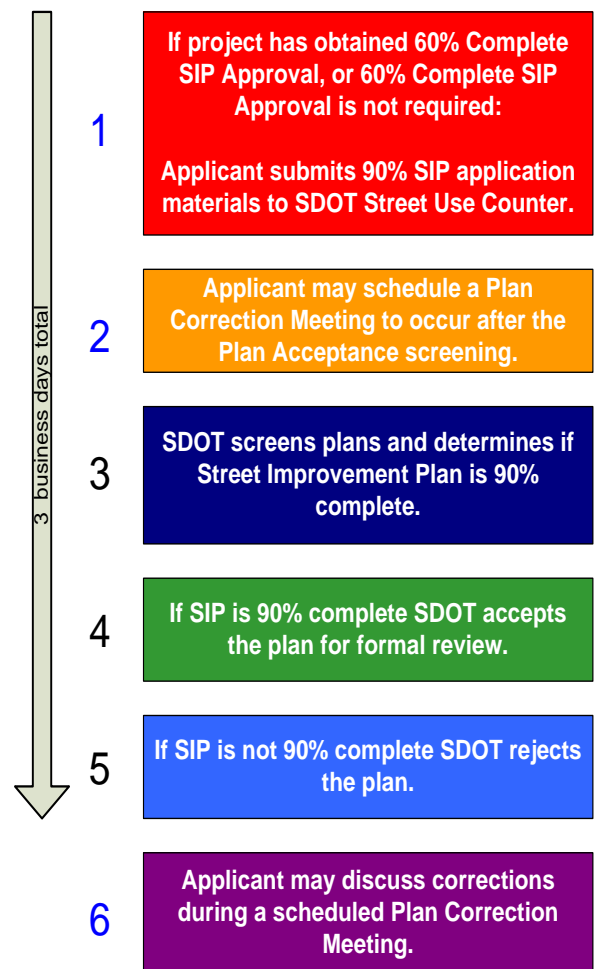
3 business days total

1

If project has obtained 60% Complete SIP Approval, or 60% Complete SIP Approval is not required:

Applicant submits 90% SIP application materials to SDOT Street Use Counter.

2

Applicant may schedule a Plan Correction Meeting to occur after the Plan Acceptance screening.

3

SDOT screens plans and determines if Street Improvement Plan is 90% complete.

4

If SIP is 90% complete SDOT accepts the plan for formal review.

5

If SIP is not 90% complete SDOT rejects the plan.

6

Applicant may discuss corrections during a scheduled Plan Correction Meeting.